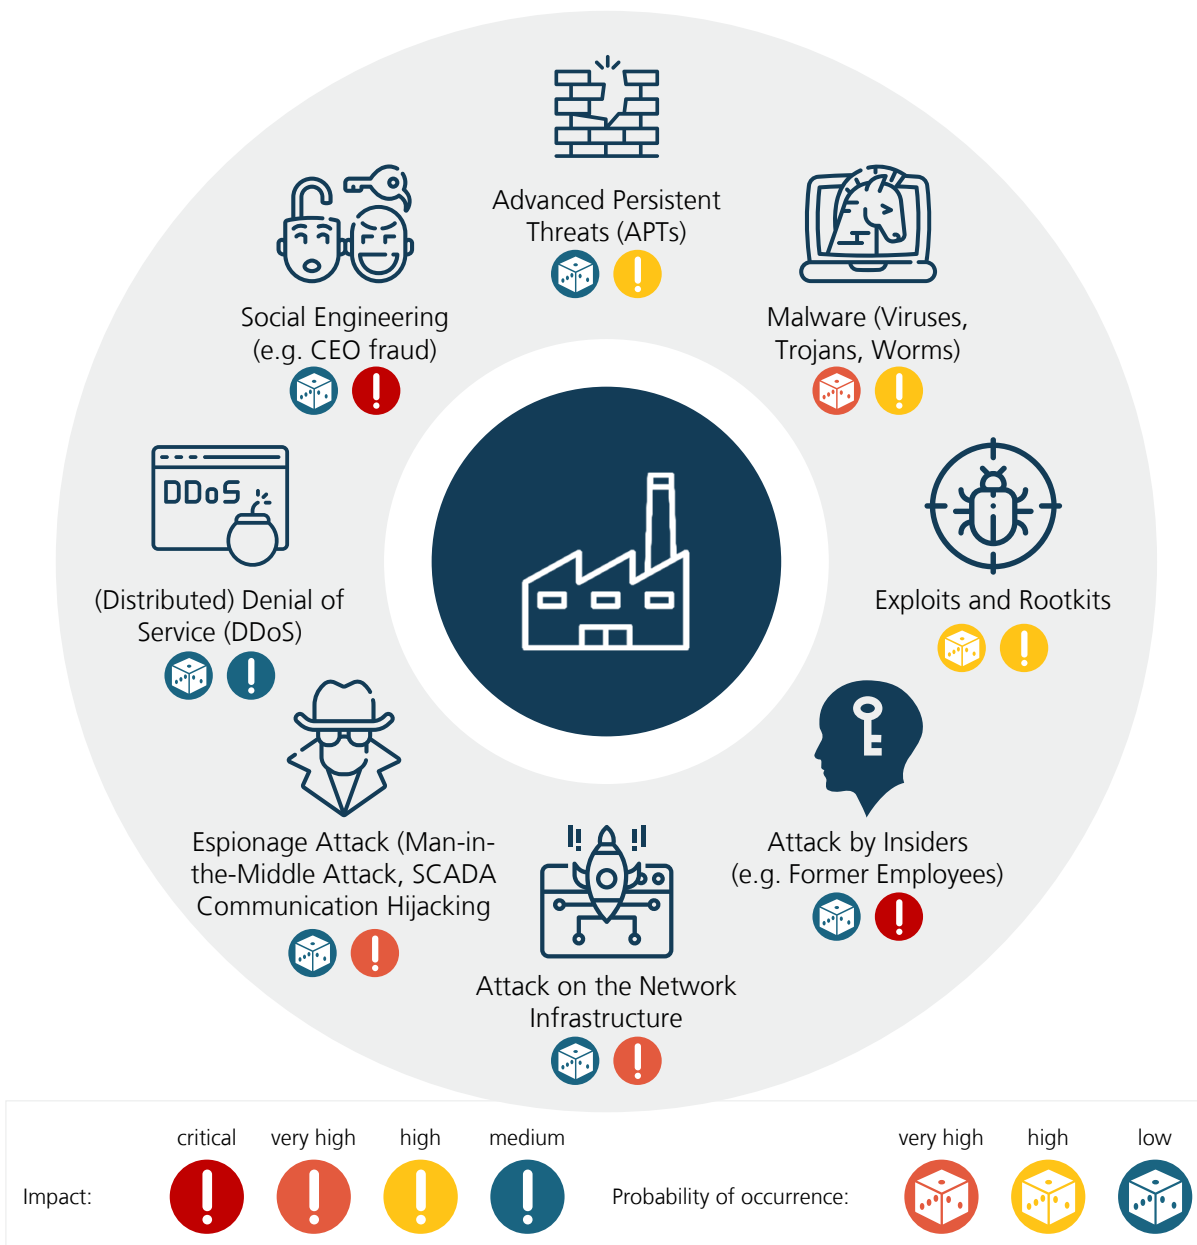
Advanced Persistent Threats (APTs)

Social Engineering (e.g. CEO fraud)

Malware (Viruses, Trojans, Worms)

DDoS

(Distributed) Denial of Service (DDoS)

Exploits and Rootkits

Espionage Attack (Man-in-the-Middle Attack, SCADA Communication Hijacking

Attack by Insiders (e.g. Former Employees)

Attack on the Network Infrastructure

Impact: critical very high high medium

Probability of occurrence: very high high low